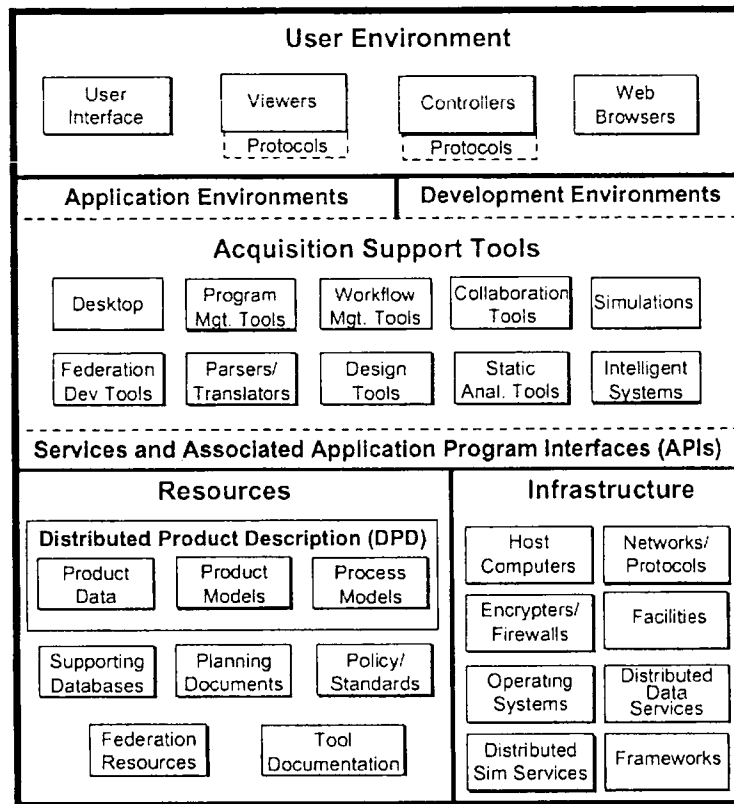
User Environment

User Interface

Viewers

Protocols

Controllers

Protocols

Web Browsers

Application Environments

Development Environments

Acquisition Support Tools

Desktop

Program Mgt. Tools

Workflow Mgt. Tools

Collaboration Tools

Simulations

Federation Dev Tools

Parsers/ Translators

Design Tools

Static Anal. Tools

Intelligent Systems

Services and Associated Application Program Interfaces (APIs)

Resources

Distributed Product Description (DPD)

Product Data

Product Models

Process Models

Supporting Databases

Planning Documents

Policy/ Standards

Federation Resources

Tool Documentation

Infrastructure

Host Computers

Networks/ Protocols

Encrypters/ Firewalls

Facilities

Operating Systems

Distributed Data Services

Distributed Sim Services

Frameworks